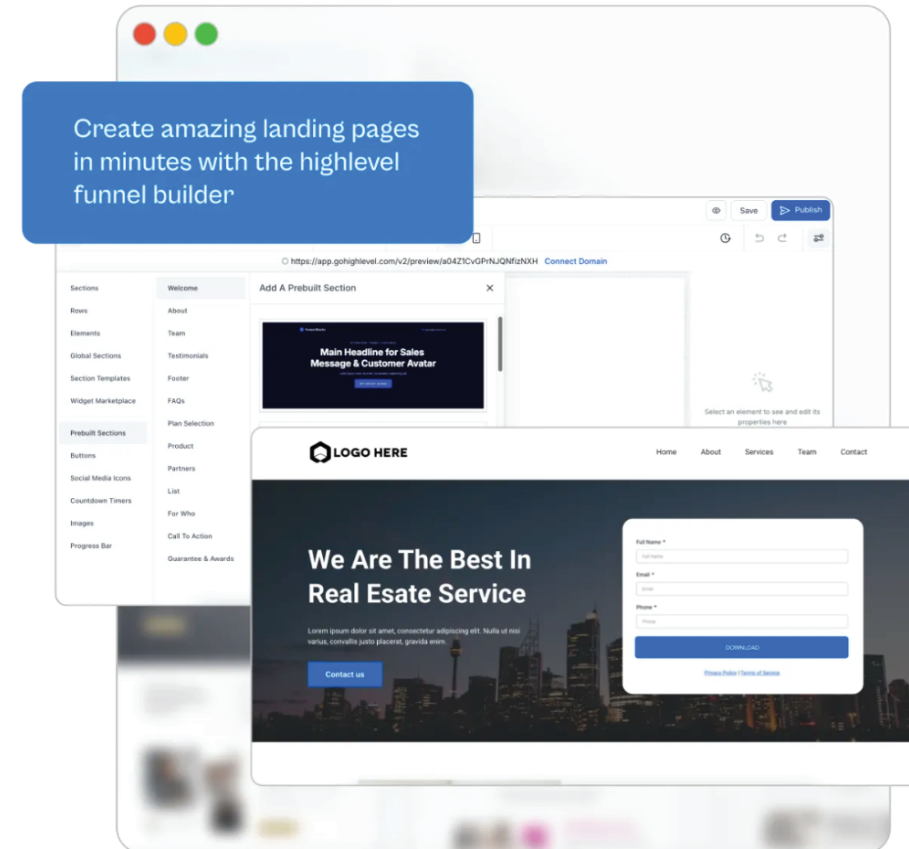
Create amazing landing pages in minutes with the highlevel funnel builder

Save
Publish

https://app.gohighlevel.com/v2/preview/a04Z1CvGPrNJQNfizNXH Connect Domain

Sections
Rows
Elements
Global Sections
Section Templates
Widget Marketplace
Prebuilt Sections
Buttons
Social Media Icons
Countdown Timers
Images
Progress Bar

Welcome
About
Team
Testimonials
Footer
FAQs
Plan Selection
Product
Partners
List
For Who
Call To Action
Guarantee & Awards

Add A Prebuilt Section

Main Headline for Sales Message & Customer Avatar

Select an element to see and edit its properties here

LOGO HERE

Home
About
Services
Team
Contact

We Are The Best In Real Esate Service

Lorem ipsum dolor sit amet, consectetur adipiscing elit. Nulla ut nisi varius, convallis justo placerat, gravida enim.

Contact us

Full Name *
Full Name
Email *
Email
Phone *
Phone
DOWNLOAD
Privacy Policy | Terms of Service